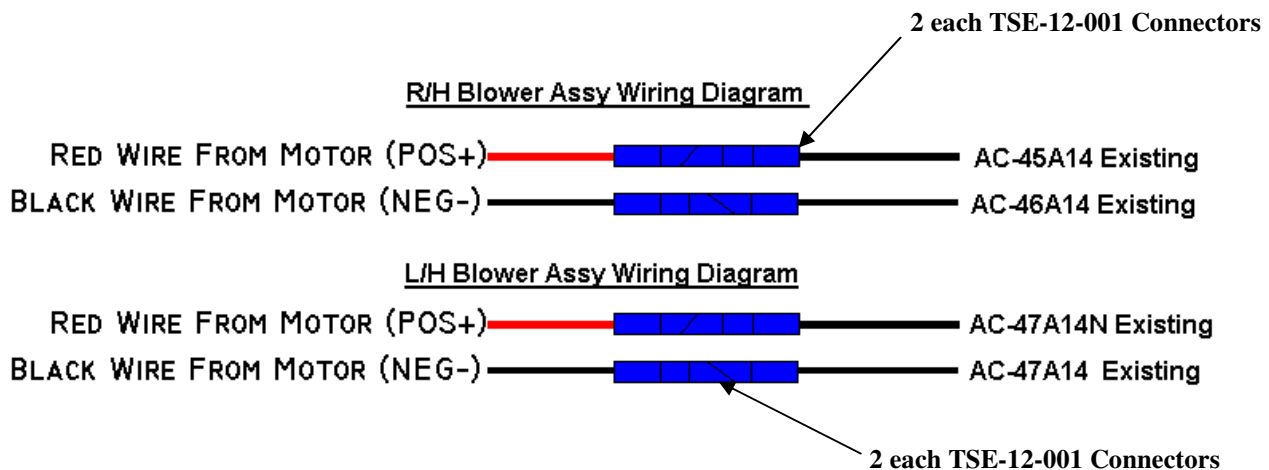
2 each TSE-12-001 Connectors

R/H Blower Assy Wiring Diagram

RED WIRE FROM MOTOR (POS+) AC-45A14 Existing

BLACK WIRE FROM MOTOR (NEG-) AC-46A14 Existing

L/H Blower Assy Wiring Diagram

RED WIRE FROM MOTOR (POS+) AC-47A14N Existing

BLACK WIRE FROM MOTOR (NEG-) AC-47A14 Existing

2 each TSE-12-001 Connectors